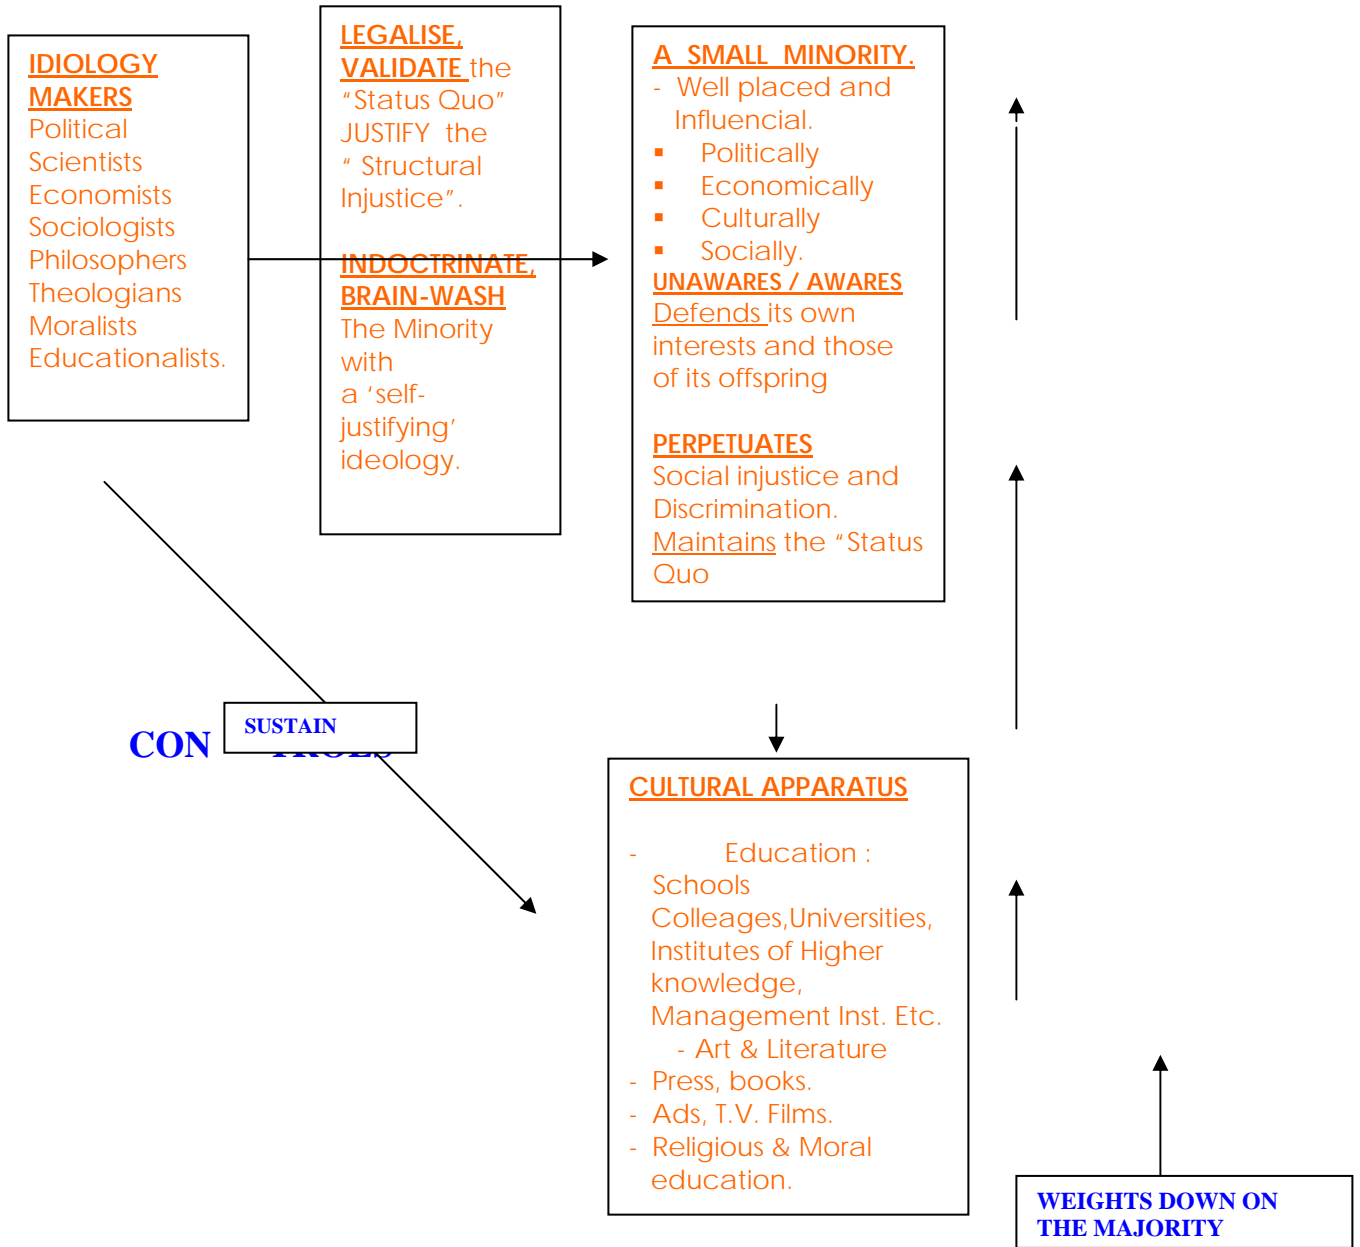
IDIOLOGY MAKERS
Political Scientists
Economists
Sociologists
Philosophers
Theologians
Moralists
Educationalists.

LEGALISE, VALIDATE the "Status Quo" JUSTIFY the " Structural Injustice".

INDOCTRINATE, BRAIN-WASH
The Minority with a 'self-justifying' ideology.

A SMALL MINORITY.
- Well placed and Influencial.
▪ Politically
▪ Economically
▪ Culturally
▪ Socially.
UNAWARES / AWARES
Defends its own interests and those of its offspring

PERPETUATES
Social injustice and Discrimination.
Maintains the "Status Quo

CON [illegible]
SUSTAIN

CULTURAL APPARATUS

- Education : Schools Colleages,Universities, Institutes of Higher knowledge, Management Inst. Etc.
- Art & Literature
- Press, books.
- Ads, T.V. Films.
- Religious & Moral education.

WEIGHTS DOWN ON THE MAJORITY